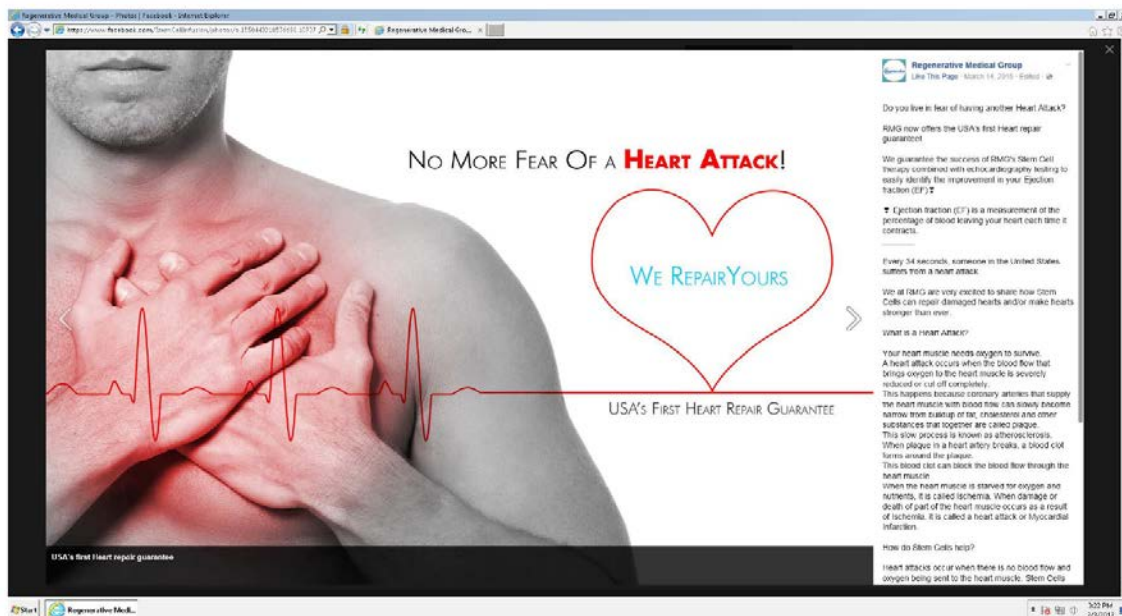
Regenerative Medical Group - Photos | Facebook - Internet Explorer

https://www.facebook.com/StemCellInfusion/photos/a.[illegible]

Regenerative Medical Gro... ×

No More Fear Of a Heart Attack!

We RepairYours

USA's First Heart Repair Guarantee

USA's first Heart repair guarantee

Regenerative Medical Group
Like This Page · March 14, 2016 · Edited ·

Do you live in fear of having another Heart Attack?

RMG now offers the USA's first Heart repair guarantee!

We guarantee the success of RMG's Stem Cell therapy combined with echocardiography testing to easily identify the improvement in your Ejection fraction (EF)

Ejection fraction (EF) is a measurement of the percentage of blood leaving your heart each time it contracts.

Every 34 seconds, someone in the United States suffers from a heart attack.

We at RMG are very excited to share how Stem Cells can repair damaged hearts and/or make hearts stronger than ever.

What is a Heart Attack?

Your heart muscle needs oxygen to survive.
A heart attack occurs when the blood flow that brings oxygen to the heart muscle is severely reduced or cut off completely.
This happens because coronary arteries that supply the heart muscle with blood flow can slowly become narrow from buildup of fat, cholesterol and other substances that together are called plaque.
This slow process is known as atherosclerosis.
When plaque in a heart artery breaks, a blood clot forms around the plaque.
This blood clot can block the blood flow through the heart muscle.
When the heart muscle is starved for oxygen and nutrients, it is called ischemia. When damage or death of part of the heart muscle occurs as a result of ischemia, it is called a heart attack or Myocardial infarction.

How do Stem Cells help?

Heart attacks occur when there is no blood flow and oxygen being sent to the heart muscle. Stem Cells

Start   Regenerative Medi...   3:22 PM